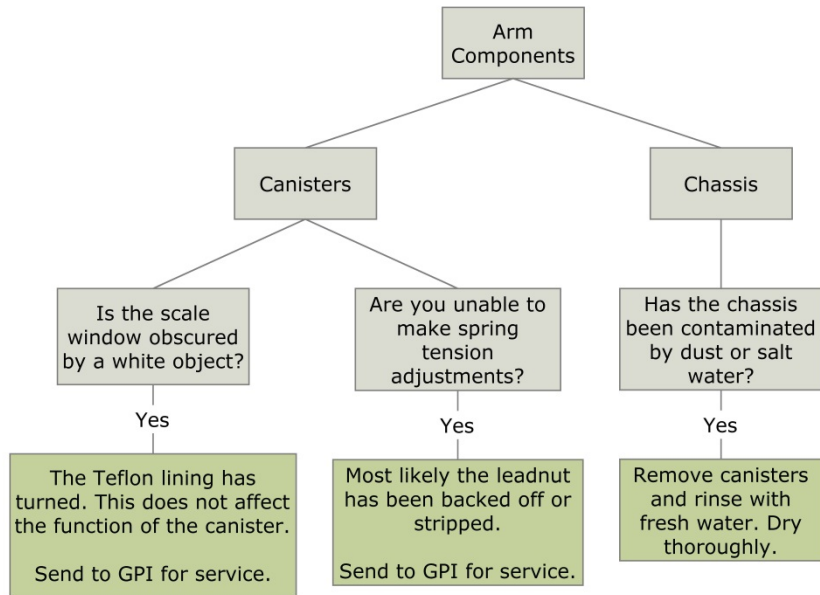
Arm Components

Canisters

Chassis

Is the scale window obscured by a white object?

Yes

The Teflon lining has turned. This does not affect the function of the canister.

Send to GPI for service.

Are you unable to make spring tension adjustments?

Yes

Most likely the leadnut has been backed off or stripped.

Send to GPI for service.

Has the chassis been contaminated by dust or salt water?

Yes

Remove canisters and rinse with fresh water. Dry thoroughly.